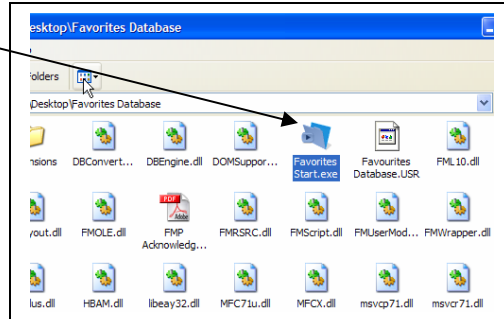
esktop\Favorites Database

olders

Desktop\Favorites Database

nsions DBConvert... DBEngine.dll DOMSuppor... Favorites Start.exe Favourites Database.USR FML10.dll

yout.dll FMOLE.dll FMP Acknowledg... FMRSRC.dll FMScript.dll FMUserMod... FMWrapper.dll

lus.dll HBAM.dll libeay32.dll MFC71u.dll MFCX.dll msvcp71.dll msvcr71.dll